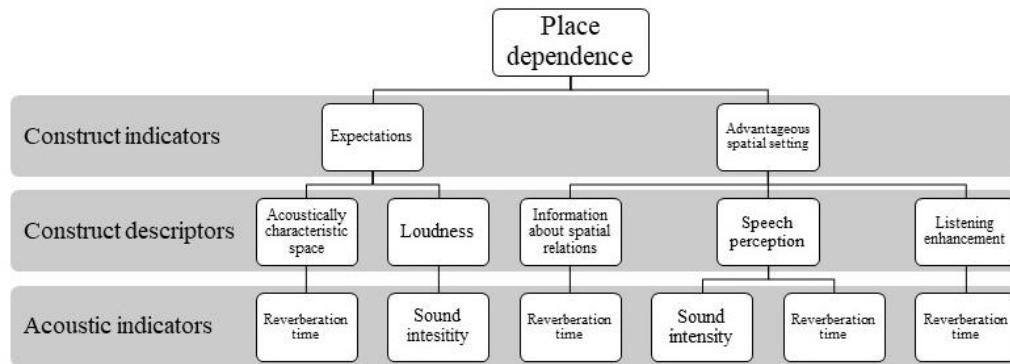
Place dependence

Construct indicators

Expectations

Advantageous spatial setting

Construct descriptors

Acoustically characteristic space

Loudness

Information about spatial relations

Speech perception

Listening enhancement

Acoustic indicators

Reverberation time

Sound intesitity

Reverberation time

Sound intensity

Reverberation time

Reverberation time